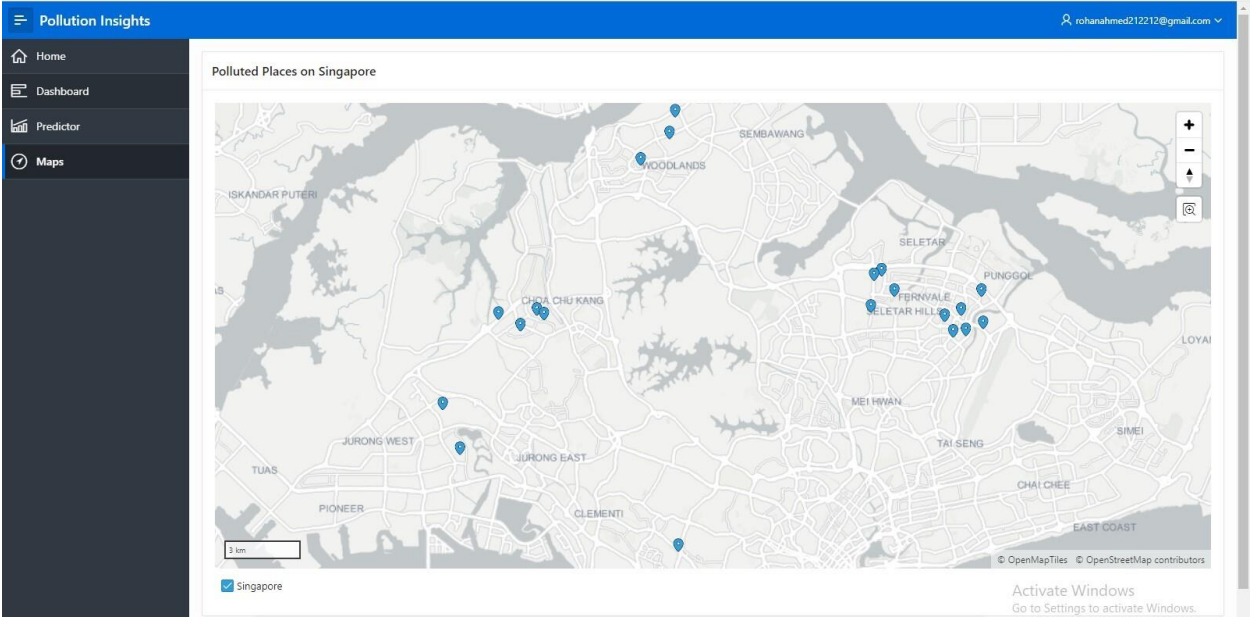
Pollution Insights

rohanahmed212212@gmail.com

Home
Dashboard
Predictor
Maps

Polluted Places on Singapore

SEMBAWANG
WOODLANDS
ISKANDAR PUTERI
SELETAR
PUNGGOL
CHOA CHU KANG
FERNVALE
SELETAR HILLS
LOYA
MEI HWAN
SIMEI
JURONG WEST
TAI SENG
JURONG EAST
TUAS
CHAI CHEE
PIONEER
CLEMENTI
EAST COAST
3 km
© OpenMapTiles © OpenStreetMap contributors

+
−

Singapore

Activate Windows
Go to Settings to activate Windows.